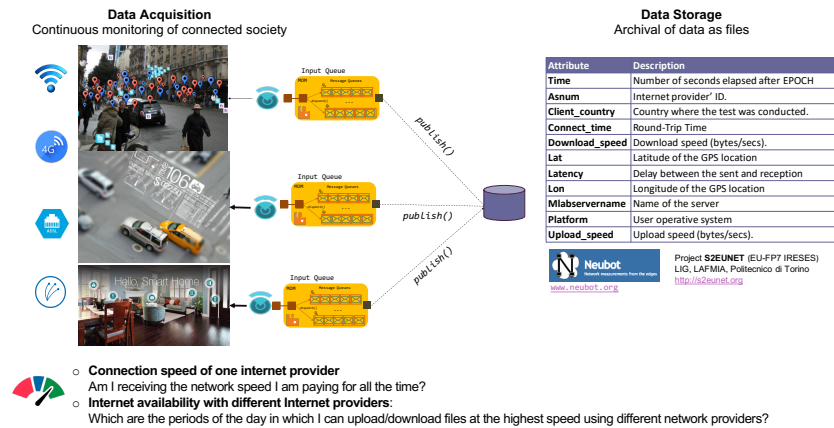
**Data Acquisition**
Continuous monitoring of connected society

**Data Storage**
Archival of data as files

4G

Input Queue
MOM
Message Queues

Input Queue
MOM
Message Queues

Hallo, Smart Home
Input Queue
MOM
Message Queues

publish()
publish()
publish()

| Attribute | Description |
|---|---|
| Time | Number of seconds elapsed after EPOCH |
| Asnum | Internet provider' ID. |
| Client_country | Country where the test was conducted. |
| Connect_time | Round-Trip Time |
| Download_speed | Download speed (bytes/secs). |
| Lat | Latitude of the GPS location |
| Latency | Delay between the sent and reception |
| Lon | Longitude of the GPS location |
| Mlabservername | Name of the server |
| Platform | User operative system |
| Upload_speed | Upload speed (bytes/secs). |

Neubot
Network measurements from the edges
www.neubot.org

Project **S2EUNET** (EU-FP7 IRESES)
LIG, LAFMIA, Politecnico di Torino
http://s2eunet.org

○ **Connection speed of one internet provider**
Am I receiving the network speed I am paying for all the time?
○ **Internet availability with different Internet providers**:
Which are the periods of the day in which I can upload/download files at the highest speed using different network providers?